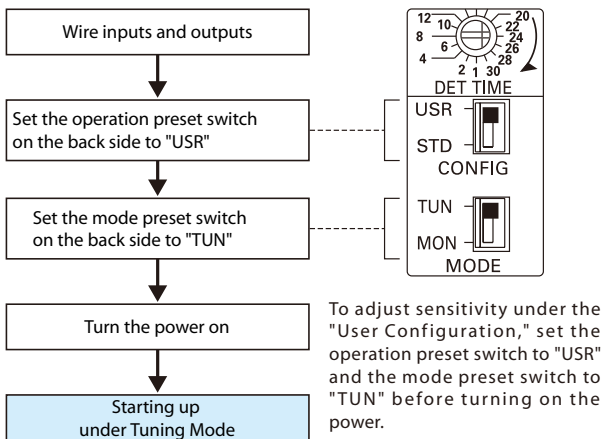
Wire inputs and outputs

Set the operation preset switch on the back side to "USR"

Set the mode preset switch on the back side to "TUN"

Turn the power on

Starting up under Tuning Mode

12 10 8 6 4 2 1 30 28 26 24 22 20

DET TIME

USR

STD

CONFIG

TUN

MON

MODE

To adjust sensitivity under the "User Configuration," set the operation preset switch to "USR" and the mode preset switch to "TUN" before turning on the power.